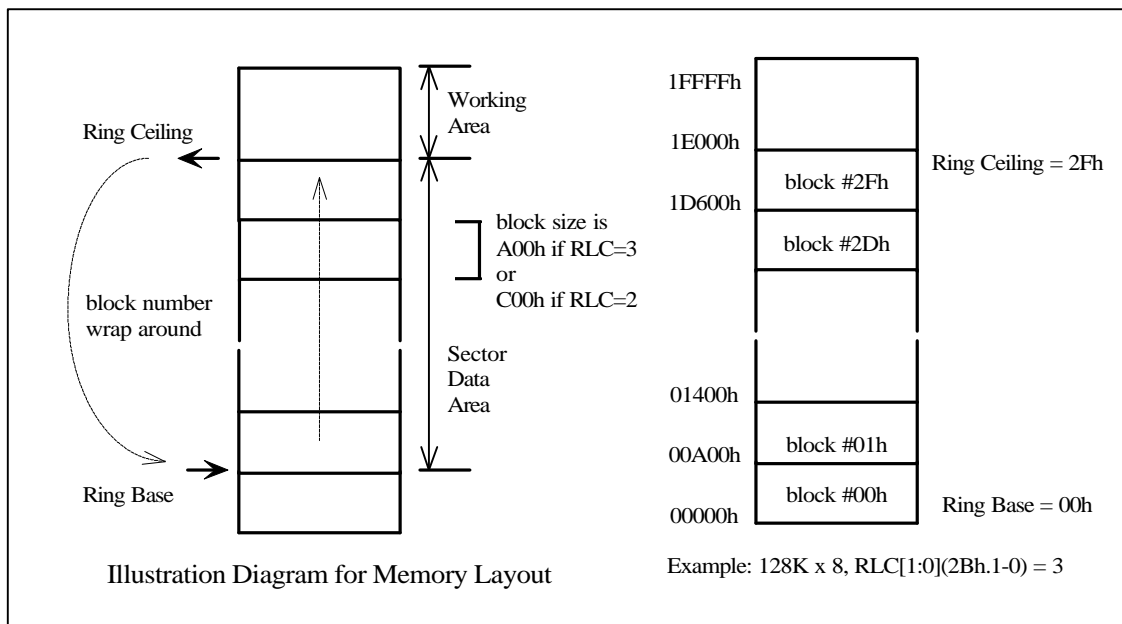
Ring Ceiling

block number wrap around

Ring Base

Working Area

block size is A00h if RLC=3 or C00h if RLC=2

Sector Data Area

Illustration Diagram for Memory Layout

1FFFFh

1E000h

1D600h

01400h

00A00h

00000h

block #2Fh

block #2Dh

block #01h

block #00h

Ring Ceiling = 2Fh

Ring Base = 00h

Example: 128K x 8, RLC[1:0](2Bh.1-0) = 3